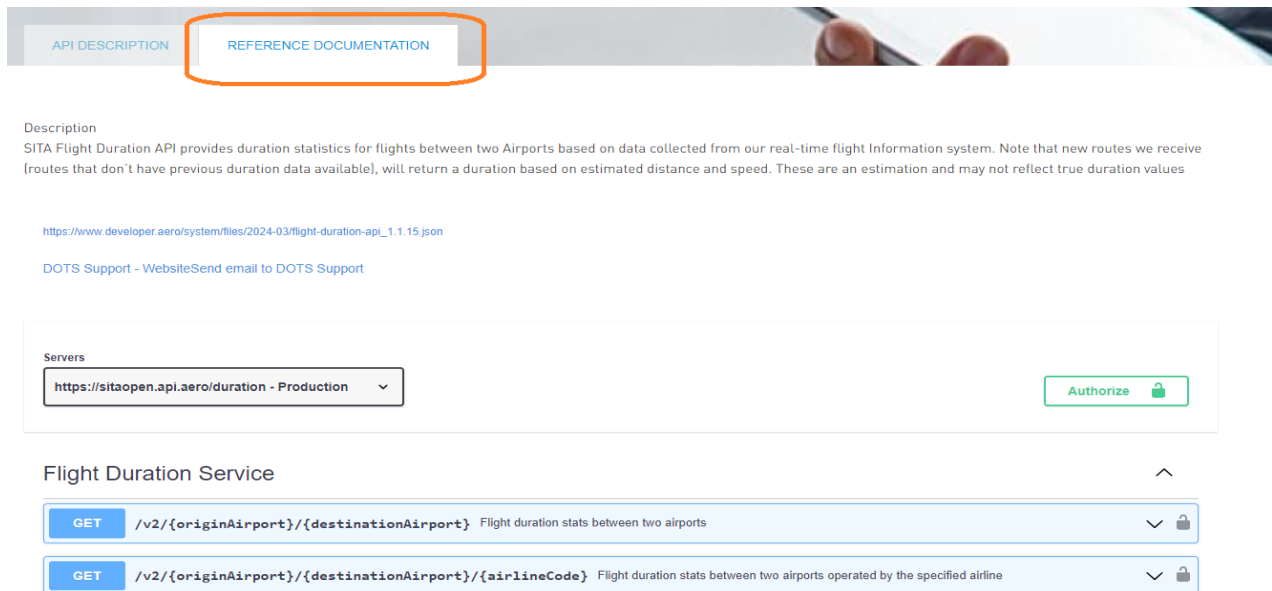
API DESCRIPTION

REFERENCE DOCUMENTATION

Description
SITA Flight Duration API provides duration statistics for flights between two Airports based on data collected from our real-time flight Information system. Note that new routes we receive (routes that don't have previous duration data available), will return a duration based on estimated distance and speed. These are an estimation and may not reflect true duration values

https://www.developer.aero/system/files/2024-03/flight-duration-api_1.1.15.json

DOTS Support - WebsiteSend email to DOTS Support

Servers
https://sitaopen.api.aero/duration - Production

Authorize

Flight Duration Service

GET /v2/{originAirport}/{destinationAirport} Flight duration stats between two airports

GET /v2/{originAirport}/{destinationAirport}/{airlineCode} Flight duration stats between two airports operated by the specified airline